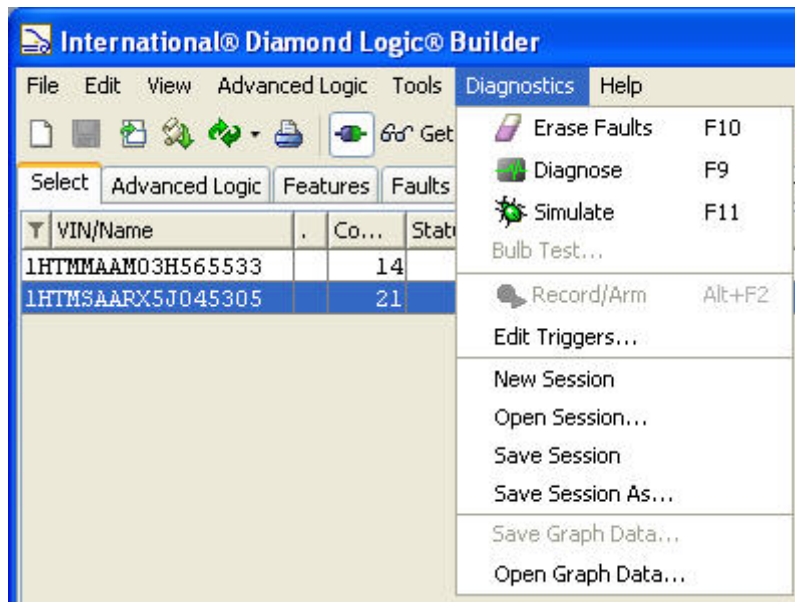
International® Diamond Logic® Builder

File Edit View Advanced Logic Tools Diagnostics Help

Get

Select Advanced Logic Features Faults

| VIN/Name | . | Co... | Stat |
|---|---|---|---|
| 1HTMMAAM03H565533 | | 14 | |
| 1HTMSAARX5J045305 | | 21 | |

Erase Faults F10
Diagnose F9
Simulate F11
Bulb Test...
Record/Arm Alt+F2
Edit Triggers...
New Session
Open Session...
Save Session
Save Session As...
Save Graph Data...
Open Graph Data...